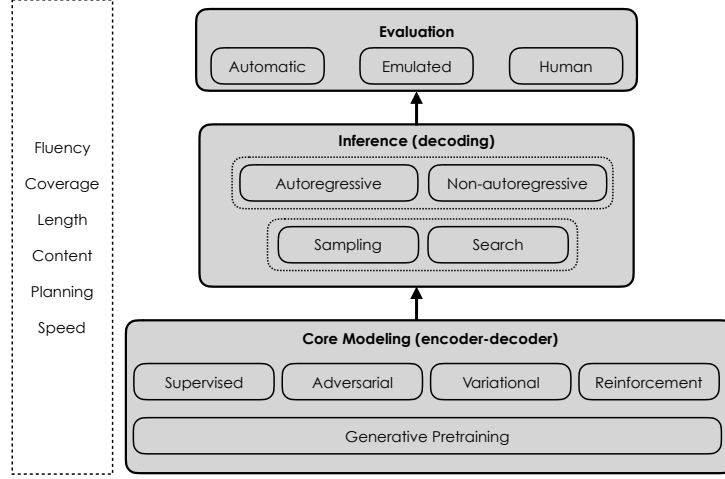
Fluency
Coverage
Length
Content
Planning
Speed

Evaluation
Automatic
Emulated
Human

Inference (decoding)
Autoregressive
Non-autoregressive
Sampling
Search

Core Modeling (encoder-decoder)
Supervised
Adversarial
Variational
Reinforcement
Generative Pretraining